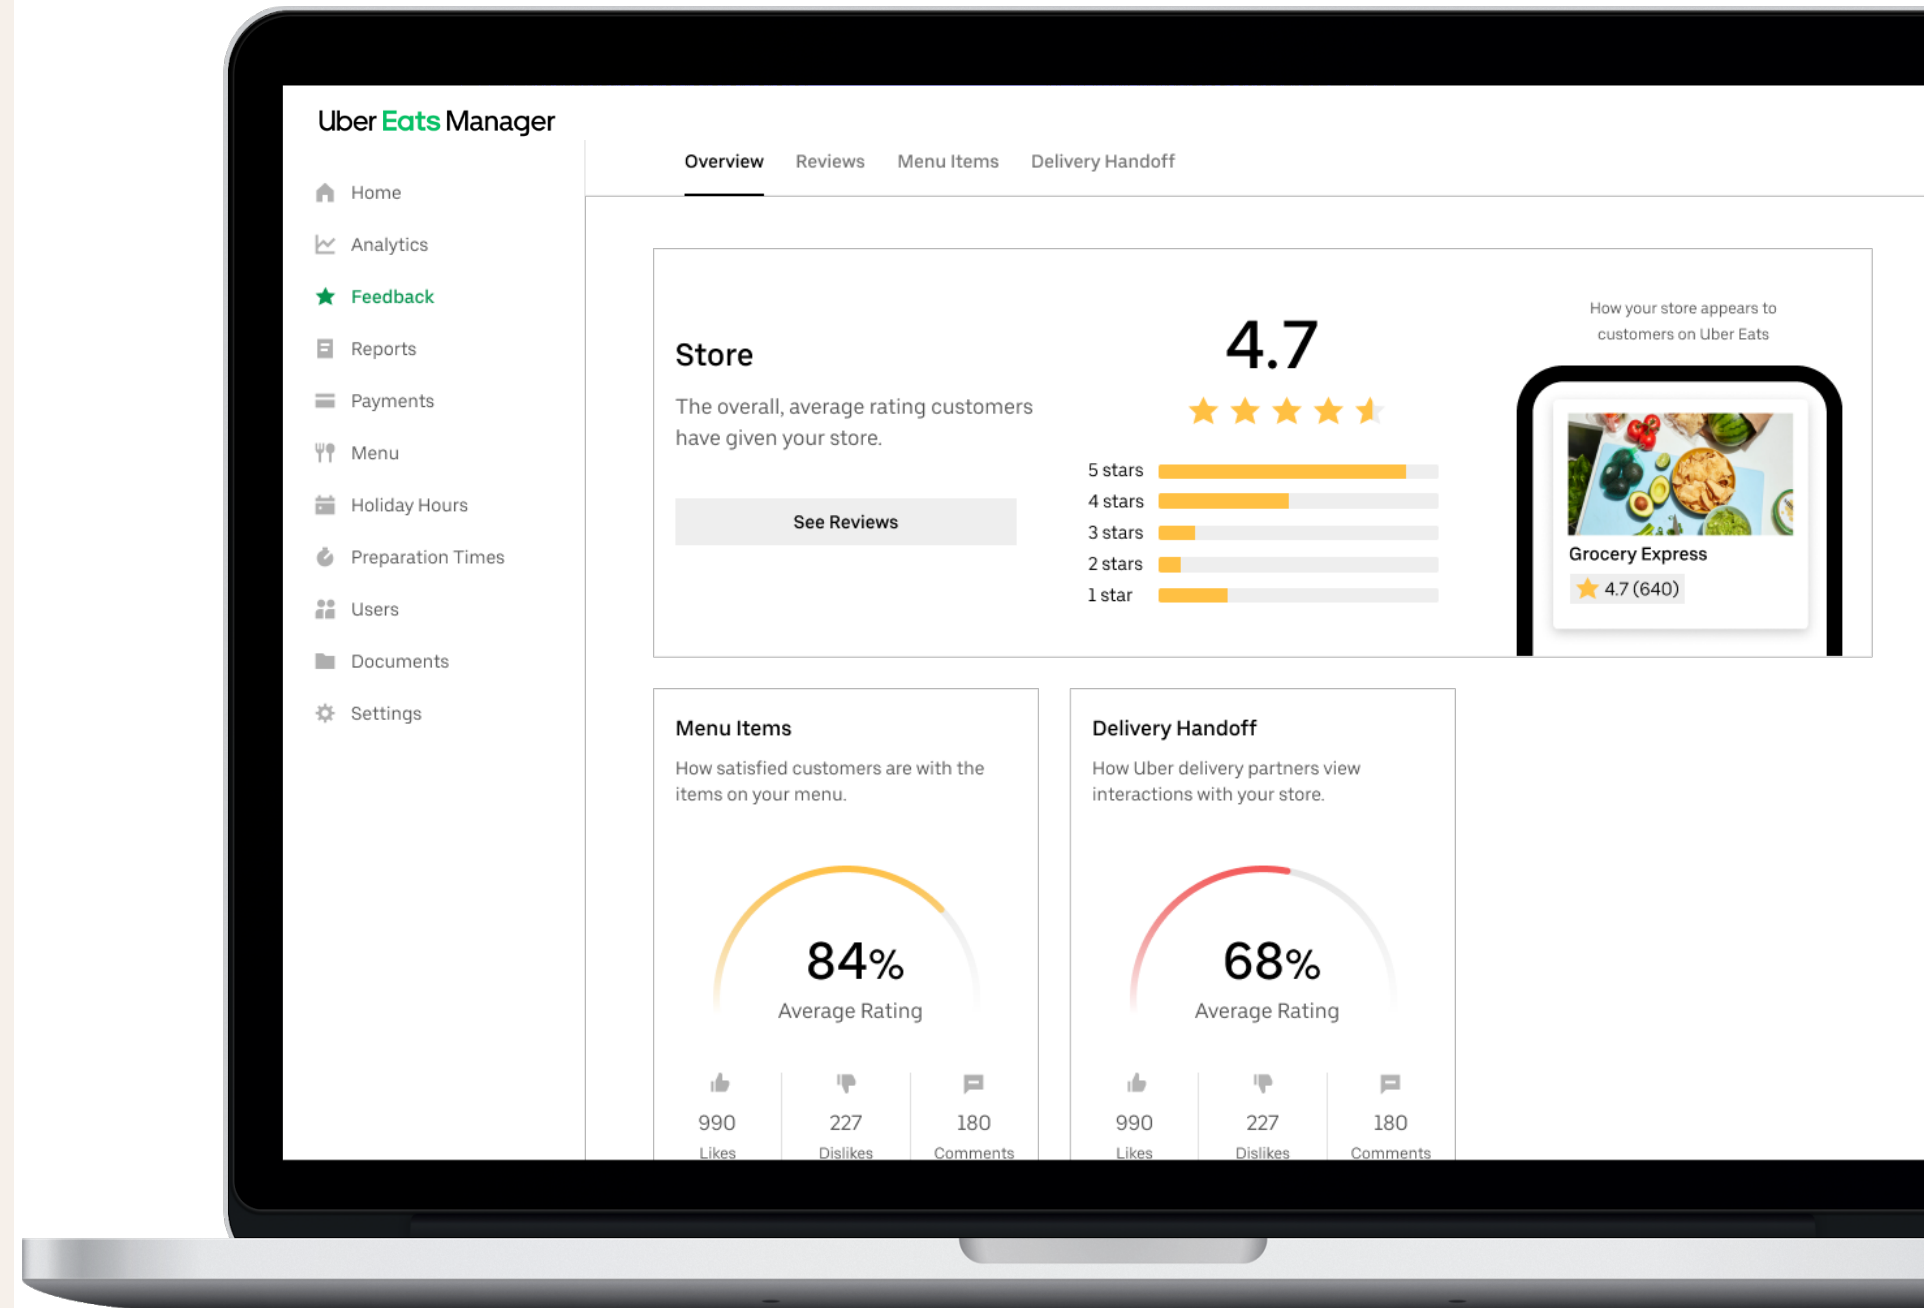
Uber Eats Manager

Home
Analytics
Feedback
Reports
Payments
Menu
Holiday Hours
Preparation Times
Users
Documents
Settings

Overview Reviews Menu Items Delivery Handoff

Store

The overall, average rating customers have given your store.

See Reviews

4.7

5 stars
4 stars
3 stars
2 stars
1 star

How your store appears to customers on Uber Eats

Grocery Express
4.7 (640)

Menu Items

How satisfied customers are with the items on your menu.

84%
Average Rating

990 Likes
227 Dislikes
180 Comments

Delivery Handoff

How Uber delivery partners view interactions with your store.

68%
Average Rating

990 Likes
227 Dislikes
180 Comments